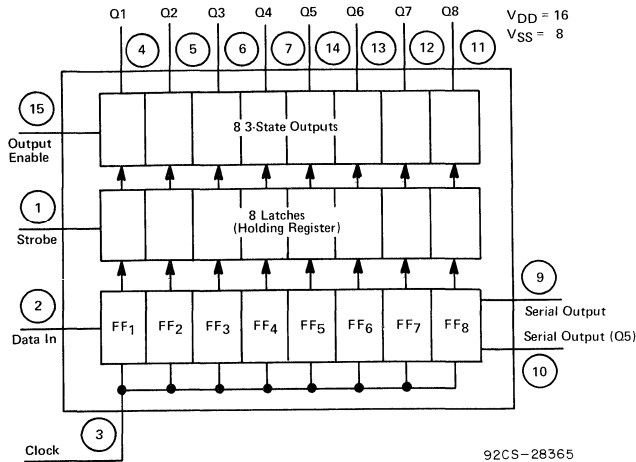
Q1 Q2 Q3 Q4 Q5 Q6 Q7 Q8

$V_{DD}$ = 16
$V_{SS}$ = 8

4 5 6 7 14 13 12 11

15
Output Enable

8 3-State Outputs

1
Strobe

8 Latches
(Holding Register)

2
Data In

$FF_1$ $FF_2$ $FF_3$ $FF_4$ $FF_5$ $FF_6$ $FF_7$ $FF_8$

9
Serial Output

Serial Output (Q5)
10

3
Clock

92CS-28365